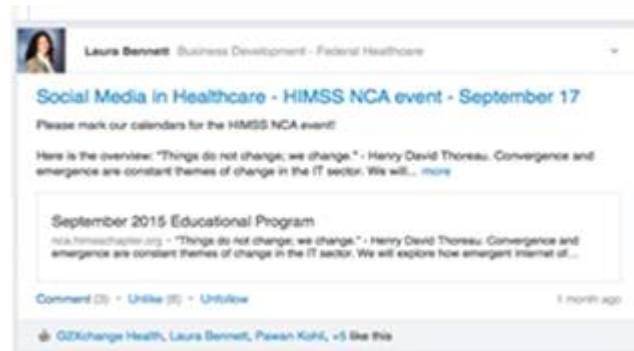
Laura Bennett Business Development - Federal Healthcare

Social Media in Healthcare - HIMSS NCA event - September 17

Please mark our calendars for the HIMSS NCA event!

Here is the overview: "Things do not change; we change." - Henry David Thoreau. Convergence and emergence are constant themes of change in the IT sector. We will... more

September 2015 Educational Program

nca.himsschapter.org - "Things do not change; we change." - Henry David Thoreau. Convergence and emergence are constant themes of change in the IT sector. We will explore how emergent Internet of...

Comment (3) · Unlike (8) · Unfollow

1 month ago

G2Xchange Health, Laura Bennett, Pawan Kohli, +5 like this